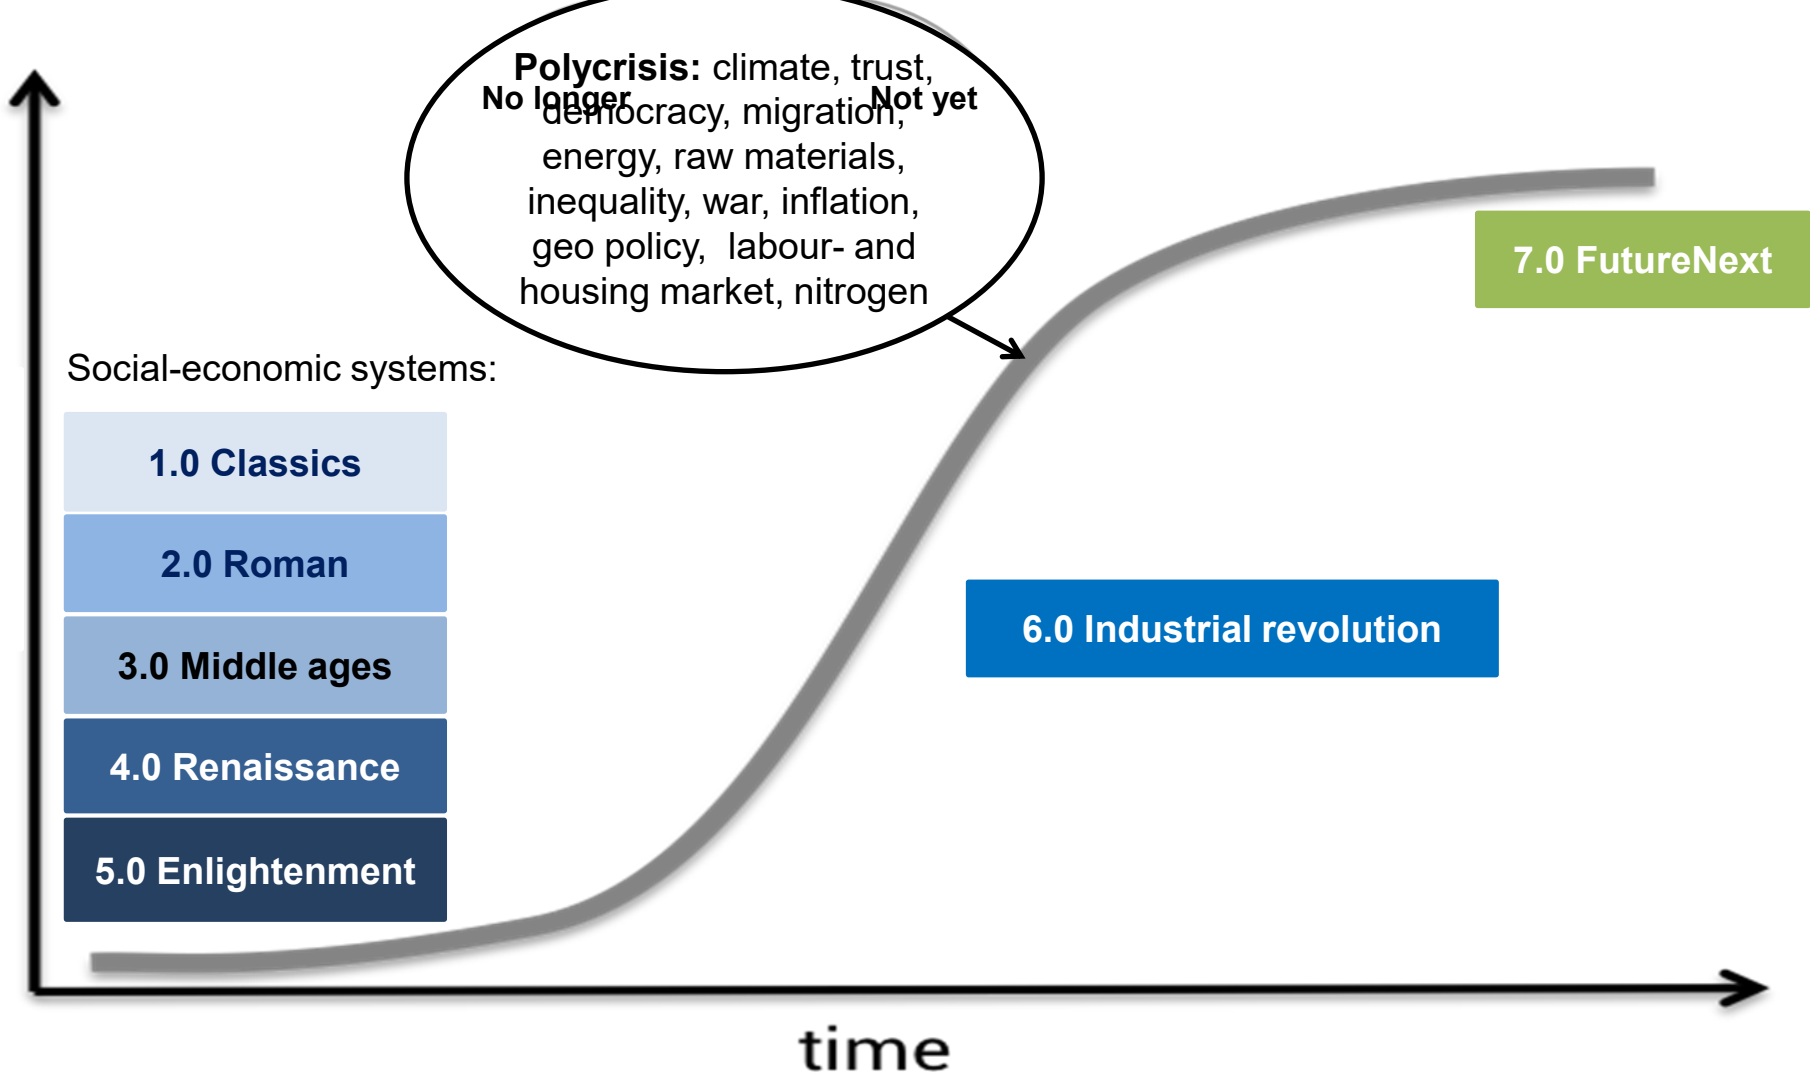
Polycrisis: climate, trust, democracy, migration, energy, raw materials, inequality, war, inflation, geo policy, labour- and housing market, nitrogen

No longer

Not yet

7.0 FutureNext

Social-economic systems:

1.0 Classics

2.0 Roman

3.0 Middle ages

4.0 Renaissance

5.0 Enlightenment

6.0 Industrial revolution

time